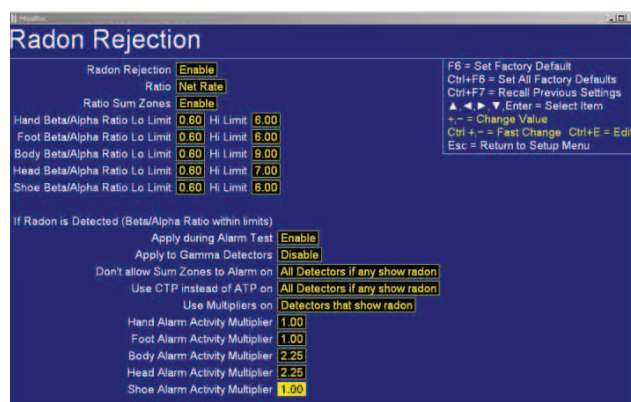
Radon Rejection

Radon Rejection Enable
Ratio Net Rate
Ratio Sum Zones Enable
Hand Beta/Alpha Ratio Lo Limit 0.60 Hi Limit 6.00
Foot Beta/Alpha Ratio Lo Limit 0.60 Hi Limit 6.00
Body Beta/Alpha Ratio Lo Limit 0.60 Hi Limit 9.00
Head Beta/Alpha Ratio Lo Limit 0.60 Hi Limit 7.00
Shoe Beta/Alpha Ratio Lo Limit 0.60 Hi Limit 6.00

F6 = Set Factory Default
Ctrl+F6 = Set All Factory Defaults
Ctrl+F7 = Recall Previous Settings
▲, ◄, ►, ▼, Enter = Select Item
+, − = Change Value
Ctrl +, − = Fast Change Ctrl+E = Edi
Esc = Return to Setup Menu

If Radon is Detected (Beta/Alpha Ratio within limits)
Apply during Alarm Test Enable
Apply to Gamma Detectors Disable
Don't allow Sum Zones to Alarm on All Detectors if any show radon
Use CTP instead of ATP on All Detectors if any show radon
Use Multipliers on Detectors that show radon
Hand Alarm Activity Multiplier 1.00
Foot Alarm Activity Multiplier 1.00
Body Alarm Activity Multiplier 2.25
Head Alarm Activity Multiplier 2.25
Shoe Alarm Activity Multiplier 1.00